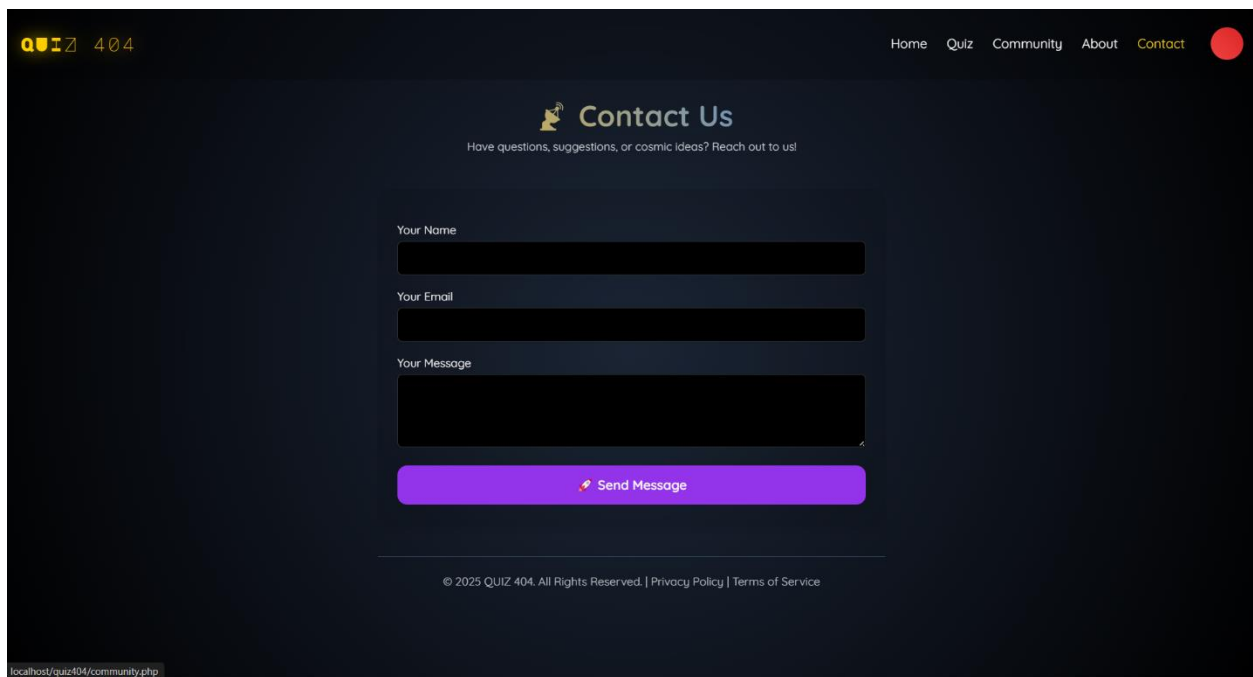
QUIZ 404

Home Quiz Community About Contact

Contact Us

Have questions, suggestions, or cosmic ideas? Reach out to us!

Your Name

Your Email

Your Message

Send Message

© 2025 QUIZ 404. All Rights Reserved. | Privacy Policy | Terms of Service

localhost/quiz404/community.php